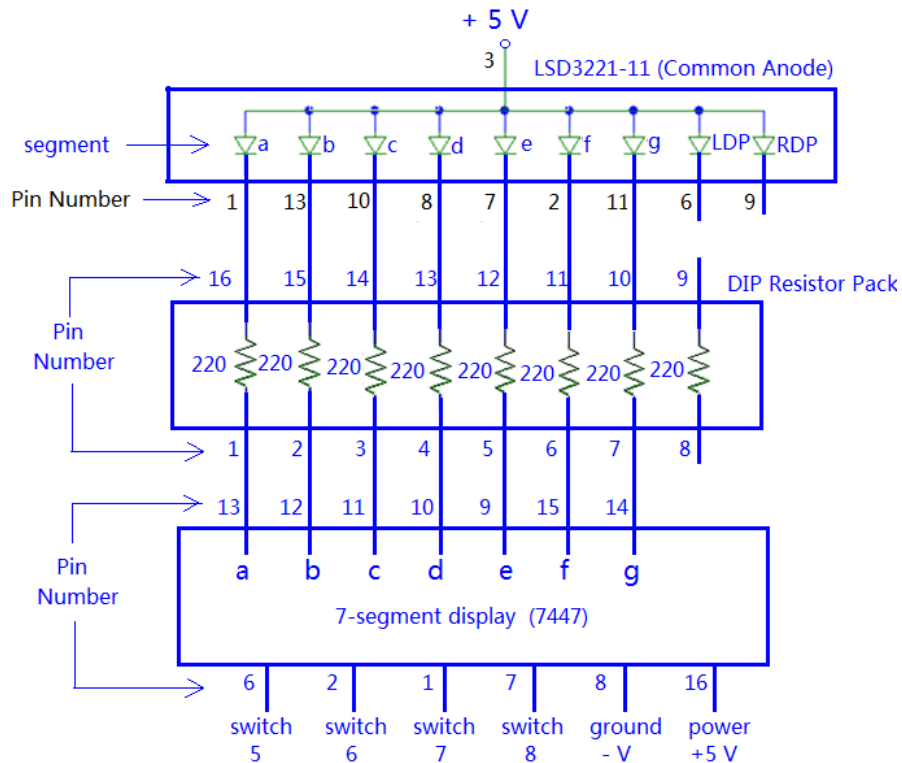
+ 5 V

3

LSD3221-11 (Common Anode)

segment

a b c d e f g LDP RDP

Pin Number

1 13 10 8 7 2 11 6 9

16 15 14 13 12 11 10 9

DIP Resistor Pack

Pin Number

220 220 220 220 220 220 220 220

1 2 3 4 5 6 7 8

Pin Number

13 12 11 10 9 15 14

a b c d e f g

7-segment display (7447)

6 2 1 7 8 16

switch 5

switch 6

switch 7

switch 8

ground - V

power +5 V